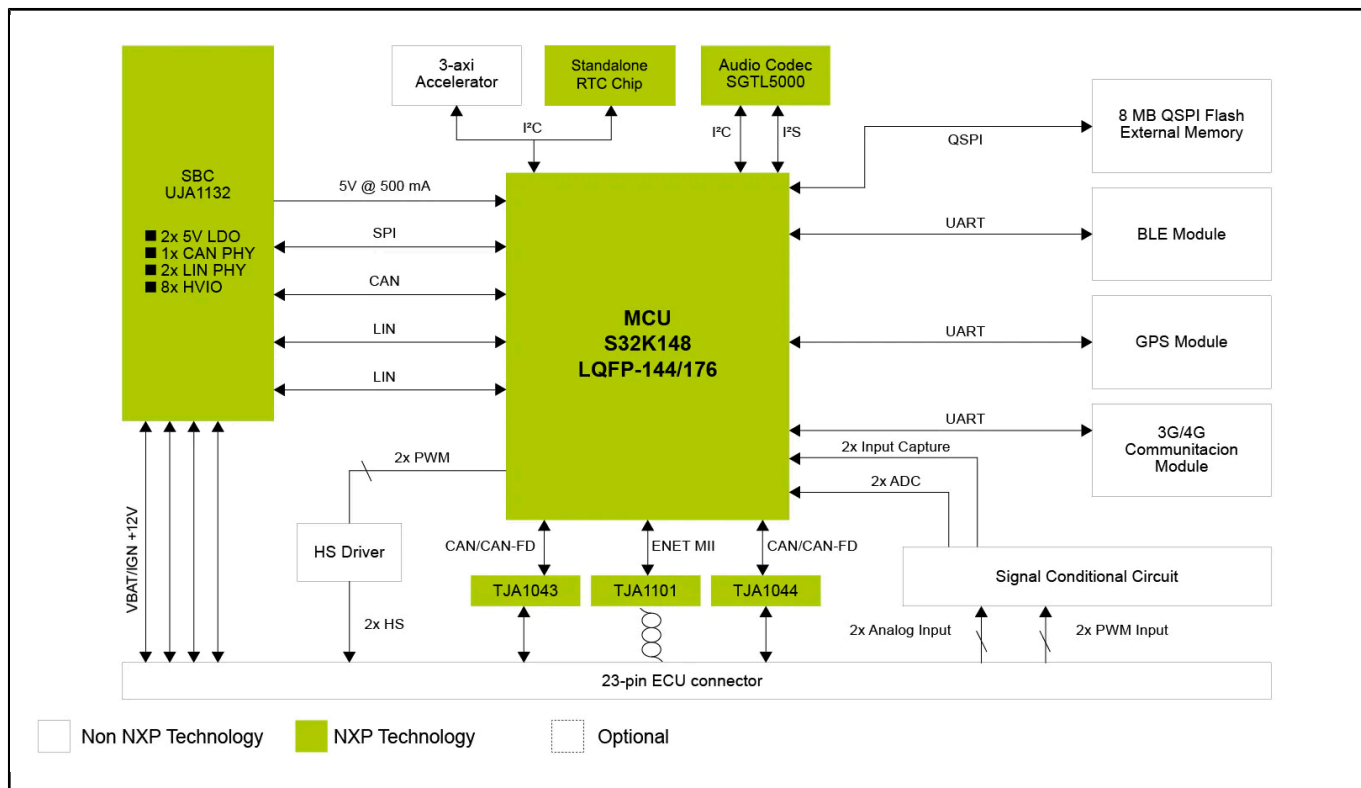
SBC
UJA1132

■ 2x 5V LDO
■ 1x CAN PHY
■ 2x LIN PHY
■ 8x HVIO

3-axi
Accelerator

Standalone
RTC Chip

Audio Codec
SGTL5000

$I^2C$

$I^2C$

$I^2S$

8 MB QSPI Flash
External Memory

QSPI

5V @ 500 mA

SPI

CAN

LIN

LIN

MCU
S32K148
LQFP-144/176

UART

BLE Module

UART

GPS Module

UART

3G/4G
Communitacion
Module

2x Input Capture

2x ADC

2x PWM

HS Driver

2x HS

VBAT/IGN +12V

CAN/CAN-FD

ENET MII

CAN/CAN-FD

TJA1043

TJA1101

TJA1044

Signal Conditional Circuit

2x Analog Input

2x PWM Input

23-pin ECU connector

Non NXP Technology

NXP Technology

Optional